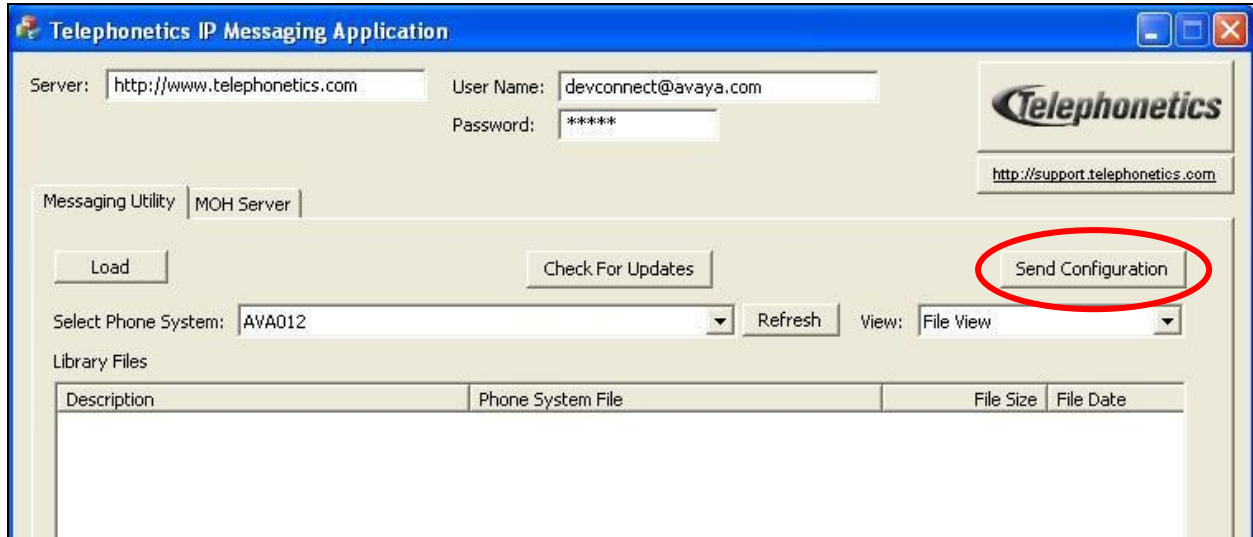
Telephonetics IP Messaging Application

Server: http://www.telephonetics.com

User Name: devconnect@avaya.com

Password: *****

Telephonetics

http://support.telephonetics.com

Messaging Utility | MOH Server

Load

Check For Updates

Send Configuration

Select Phone System: AVA012

Refresh

View: File View

Library Files

| Description | Phone System File | File Size | File Date |
|---|---|---|---|